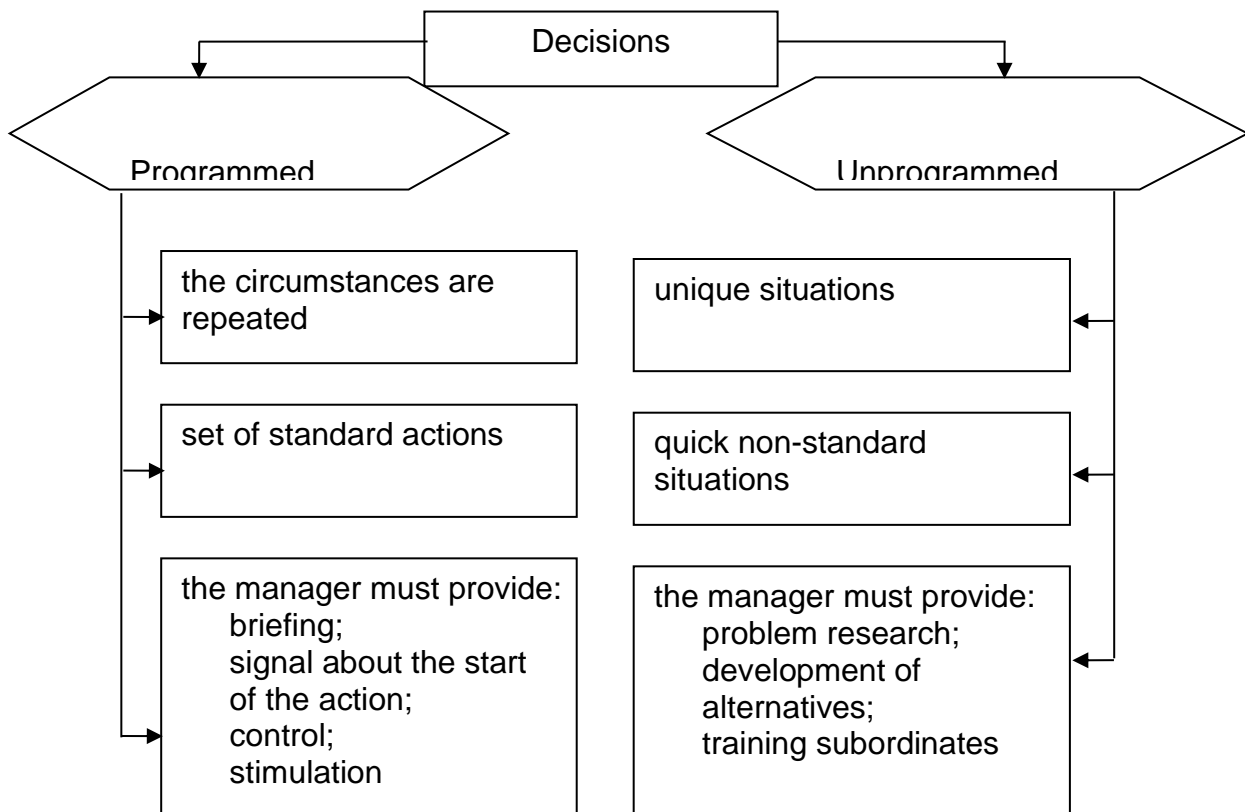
Decisions

Programmed

Unprogrammed

the circumstances are repeated

set of standard actions

the manager must provide:
briefing;
signal about the start of the action;
control;
stimulation

unique situations

quick non-standard situations

the manager must provide:
problem research;
development of alternatives;
training subordinates